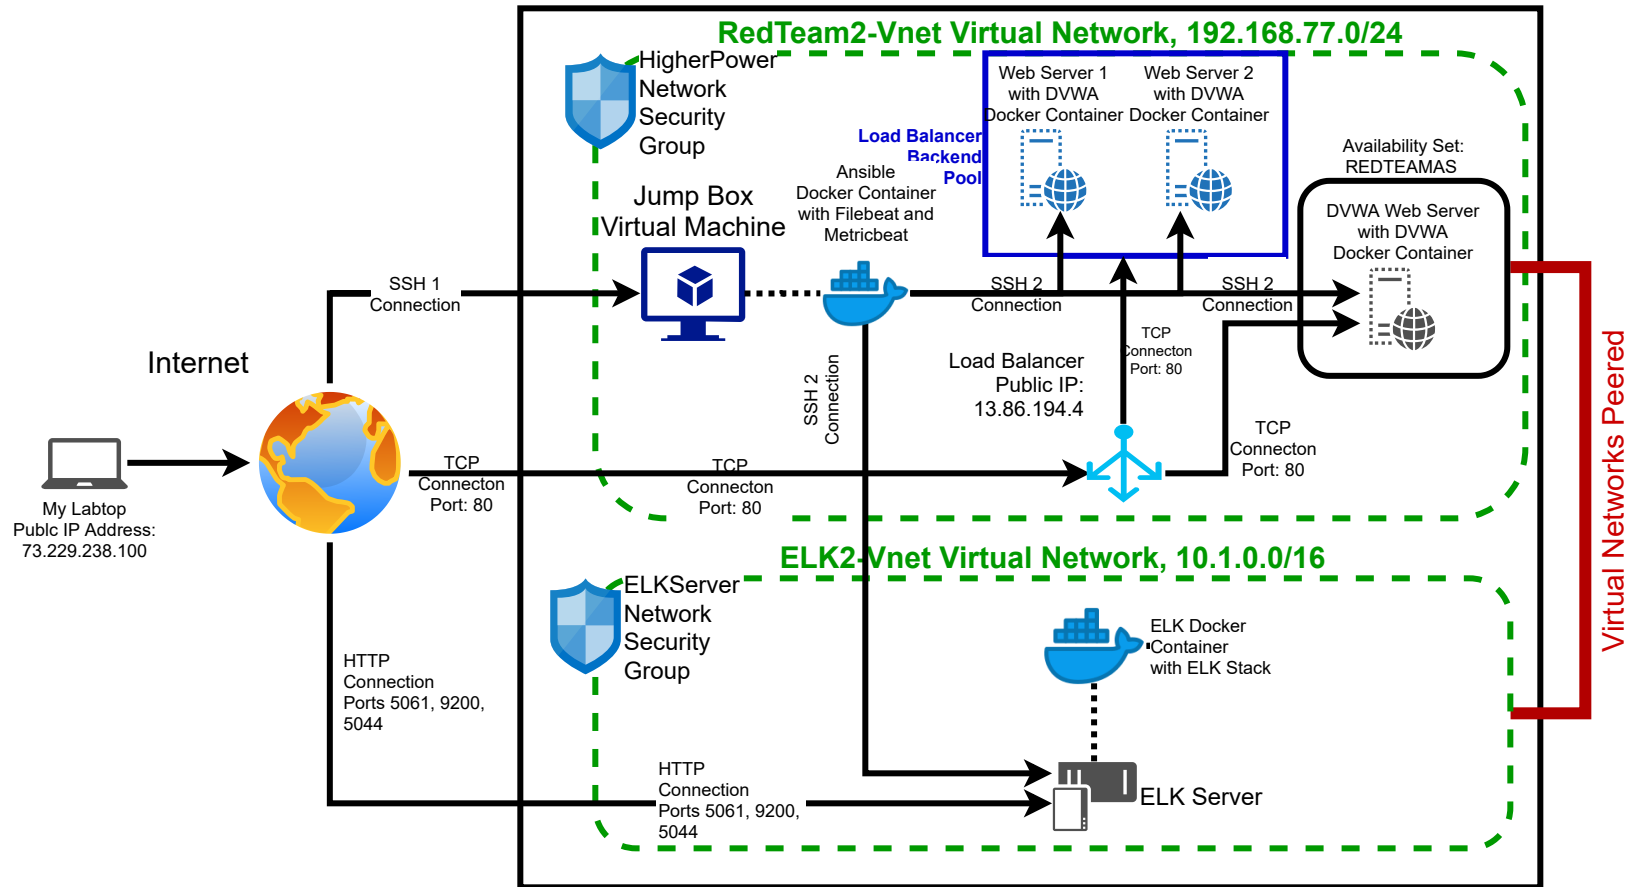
RedTeam2-Vnet Virtual Network, 192.168.77.0/24

HigherPower Network Security Group

Web Server 1 with DVWA Docker Container

Web Server 2 with DVWA Docker Container

Load Balancer Backend Pool

Availability Set: REDTEAMAS

Ansible Docker Container with Filebeat and Metricbeat

Jump Box Virtual Machine

DVWA Web Server with DVWA Docker Container

Internet

SSH 1 Connection

SSH 2 Connection

SSH 2 Connection

TCP Connecton Port: 80

Load Balancer Public IP: 13.86.194.4

SSH 2 Connection

My Labtop Publc IP Address: 73.229.238.100

TCP Connecton Port: 80

TCP Connecton Port: 80

TCP Connecton Port: 80

Virtual Networks Peered

ELK2-Vnet Virtual Network, 10.1.0.0/16

ELKServer Network Security Group

ELK Docker Container with ELK Stack

HTTP Connection Ports 5061, 9200, 5044

HTTP Connection Ports 5061, 9200, 5044

ELK Server